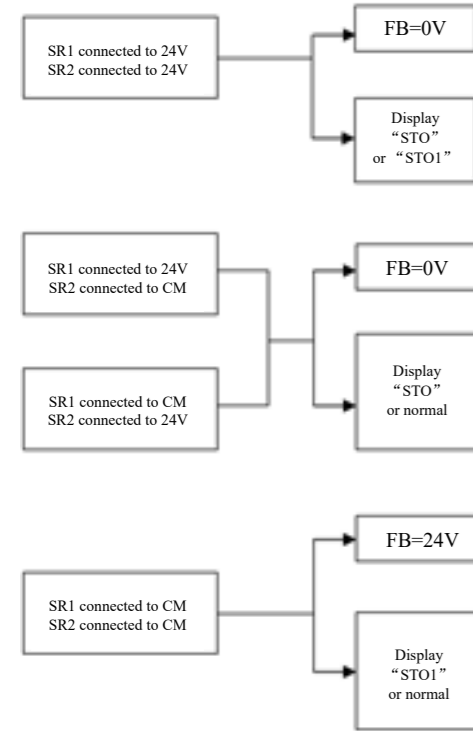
SR1 connected to 24V
SR2 connected to 24V

FB=0V

Display
“STO”
or “STO1”

SR1 connected to 24V
SR2 connected to CM

SR1 connected to CM
SR2 connected to 24V

FB=0V

Display
“STO”
or normal

SR1 connected to CM
SR2 connected to CM

FB=24V

Display
“STO1”
or normal